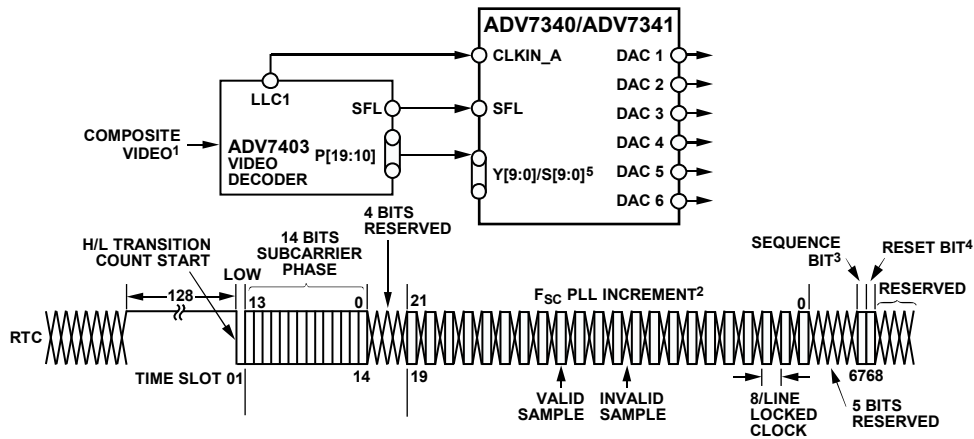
ADV7340/ADV7341

CLKIN_A

DAC 1
DAC 2
DAC 3
DAC 4
DAC 5
DAC 6

LLC1

SFL

SFL

COMPOSITE VIDEO$^1$

ADV7403 VIDEO DECODER

P[19:10]

Y[9:0]/S[9:0]$^5$

4 BITS RESERVED

H/L TRANSITION COUNT START

14 BITS SUBCARRIER PHASE

LOW

128

13

0

21

$F_{SC}$ PLL INCREMENT$^2$

0

SEQUENCE BIT$^3$

RESET BIT$^4$

RESERVED

RTC

TIME SLOT 01

14

19

VALID SAMPLE

INVALID SAMPLE

8/LINE LOCKED CLOCK

67

68

5 BITS RESERVED